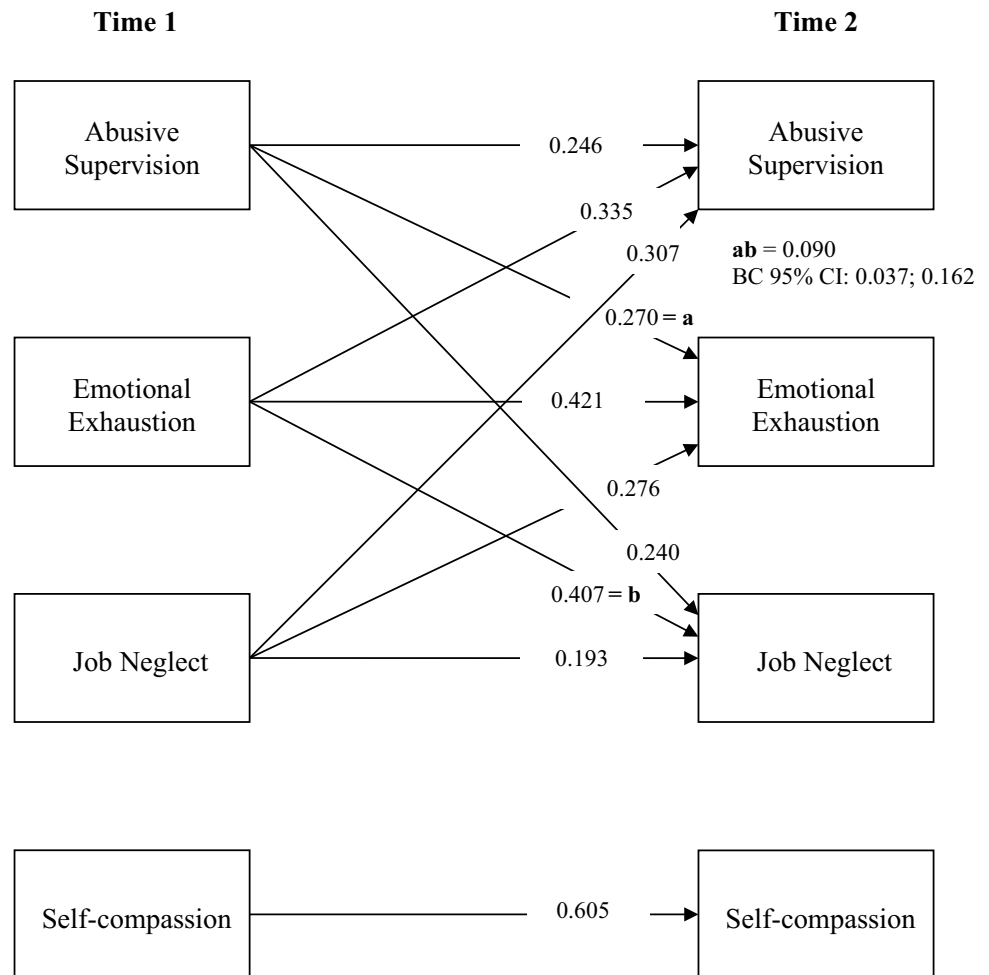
Time 1

Time 2

Abusive Supervision

0.246

Abusive Supervision

0.335

0.307

**ab** = 0.090
BC 95% CI: 0.037; 0.162

0.270 = **a**

Emotional Exhaustion

0.421

Emotional Exhaustion

0.276

0.240

0.407 = **b**

Job Neglect

0.193

Job Neglect

Self-compassion

0.605

Self-compassion